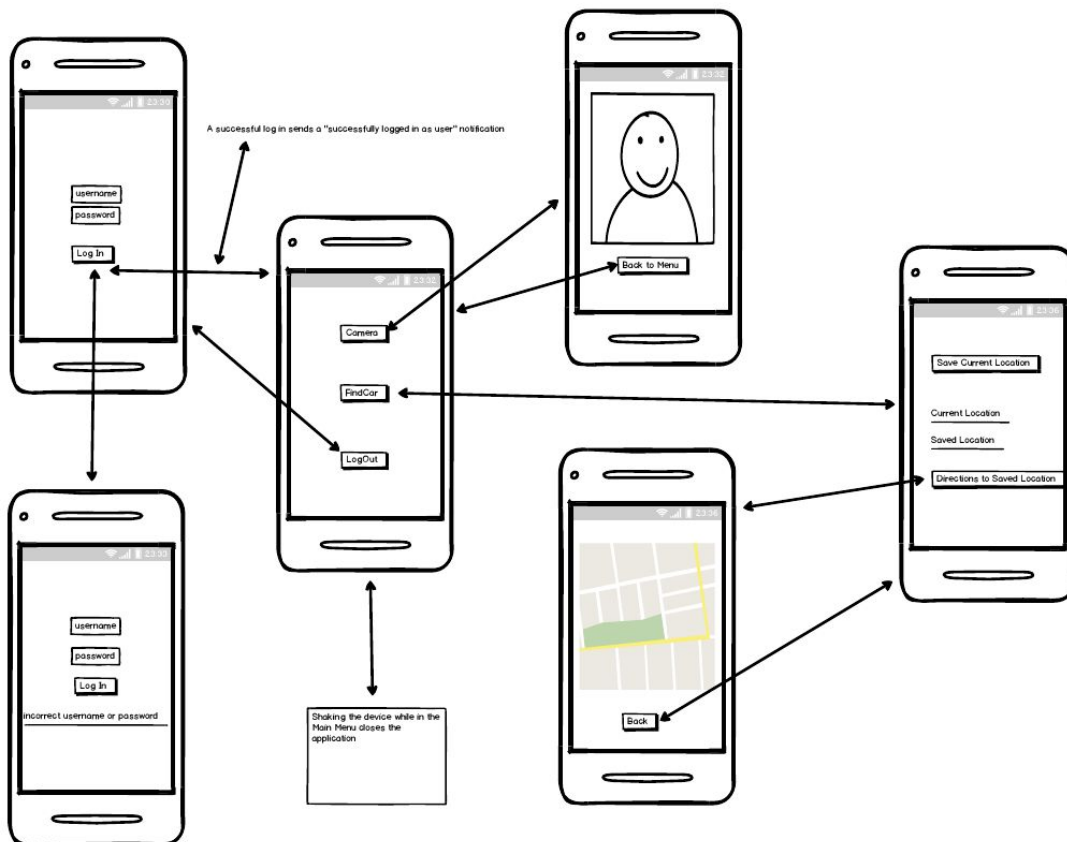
23:30

A successful log in sends a "successfully logged in as user" notification

username

password

Log In

23:32

Camera

FindCar

LogOut

23:32

Back to Menu

23:36

Save Current Location

Current Location

Saved Location

Directions to Saved Location

23:33

username

password

Log In

incorrect username or password

Shaking the device while in the Main Menu closes the application

23:36

Back